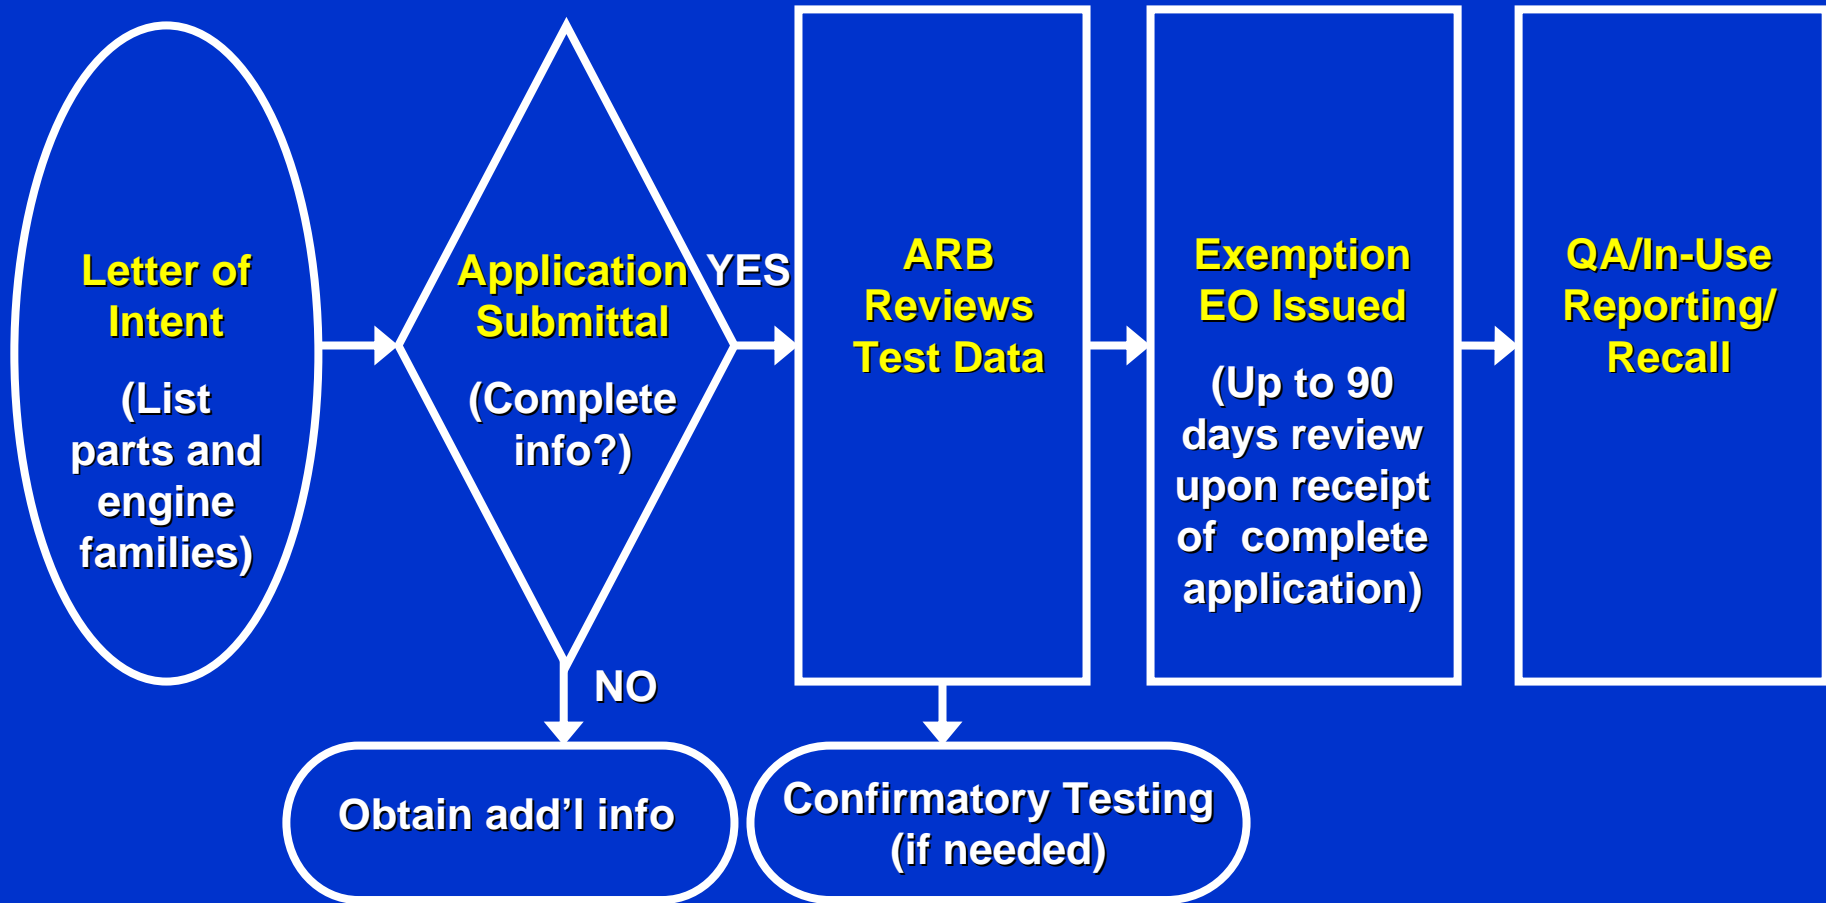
Letter of Intent

(List parts and engine families)

Application Submittal

(Complete info?)

YES

ARB Reviews Test Data

Exemption EO Issued

(Up to 90 days review upon receipt of complete application)

QA/In-Use Reporting/ Recall

NO

Obtain add’l info

Confirmatory Testing (if needed)